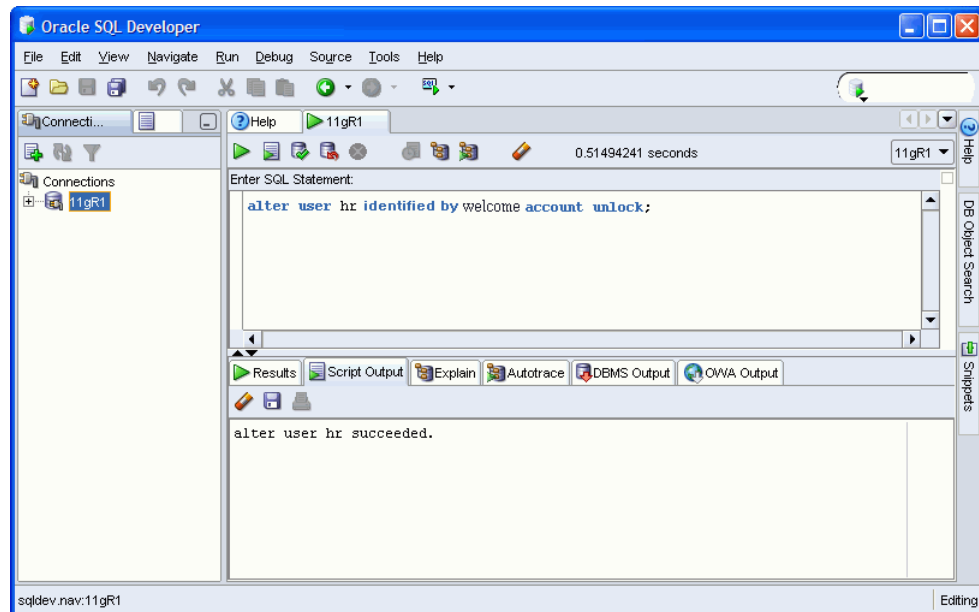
Oracle SQL Developer

File Edit View Navigate Run Debug Source Tools Help

Connecti...

Connections

11gR1

Help 11gR1

0.51494241 seconds

11gR1

Enter SQL Statement:

alter user hr identified by welcome account unlock;

Results Script Output Explain Autotrace DBMS Output OWA Output

alter user hr succeeded.

Help

DB Object Search

Snippets

sqldev.nav:11gR1

Editing